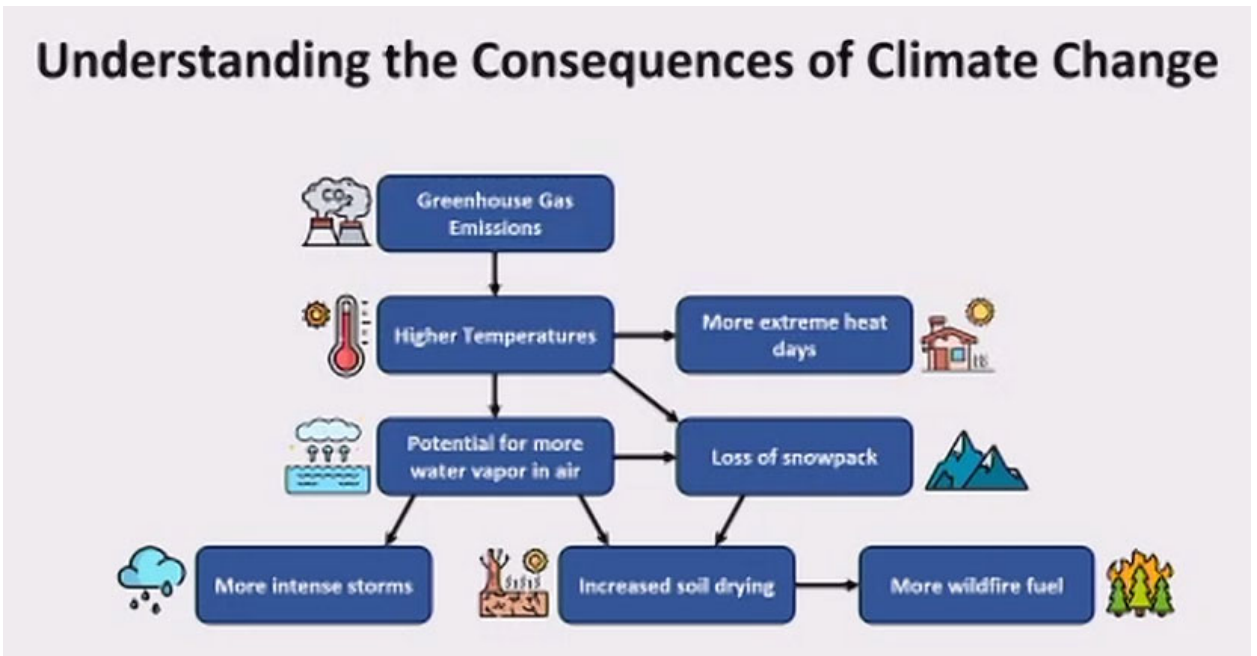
Understanding the Consequences of Climate Change

$CO_2$

Greenhouse Gas Emissions

Higher Temperatures

More extreme heat days

Potential for more water vapor in air

Loss of snowpack

More intense storms

Increased soil drying

More wildfire fuel